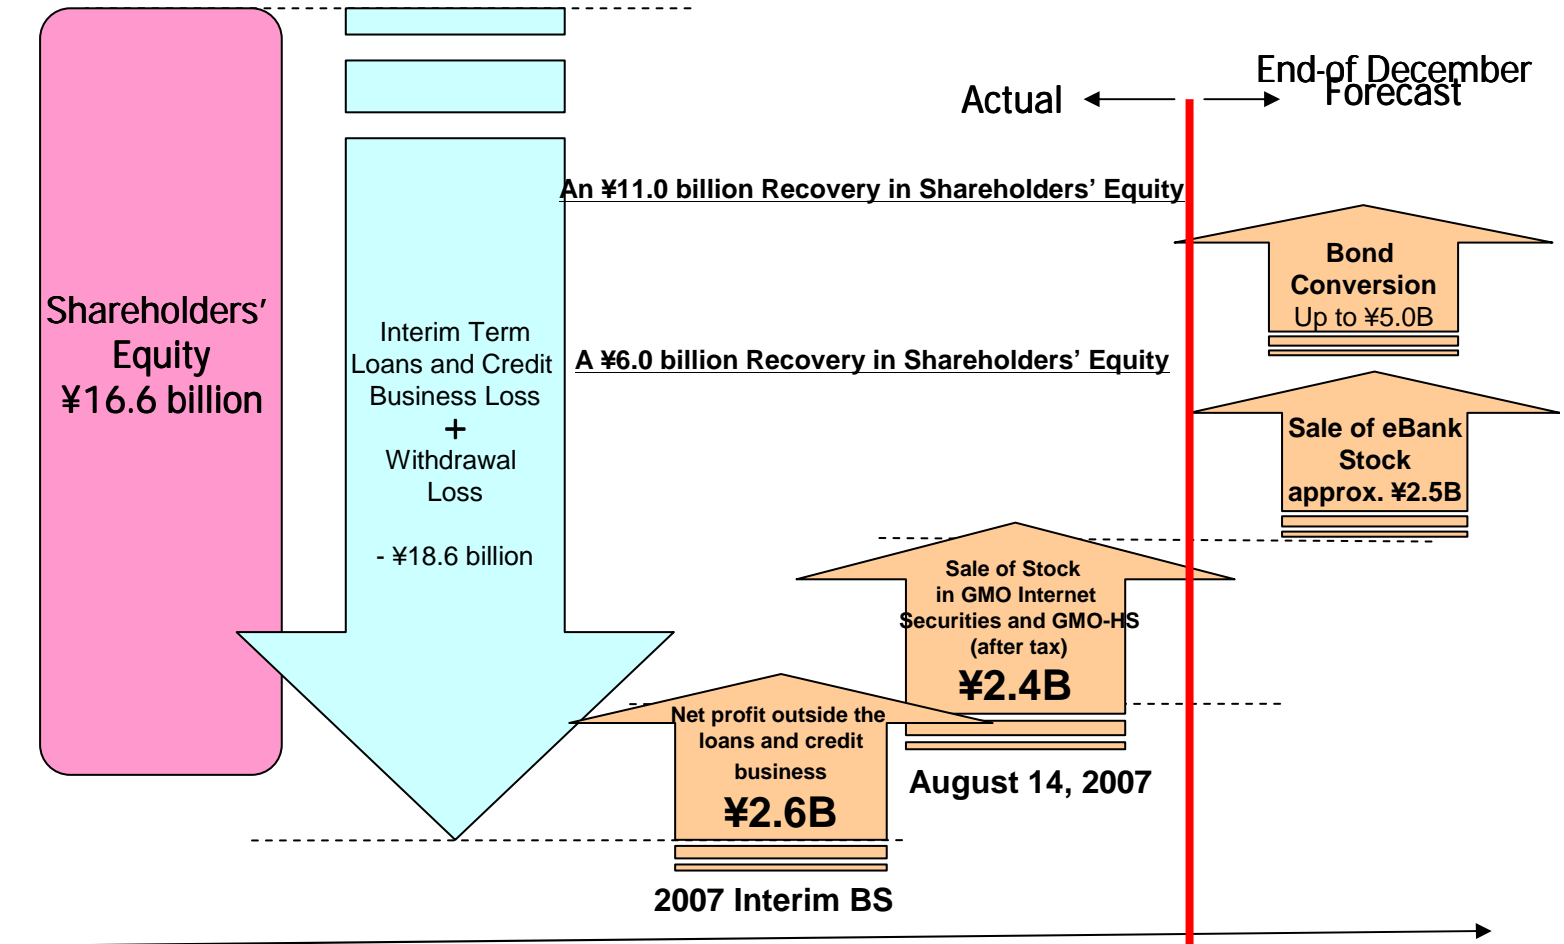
Shareholders' Equity ¥16.6 billion

Interim Term Loans and Credit Business Loss + Withdrawal Loss

- ¥18.6 billion

Actual

End-of December Forecast

An ¥11.0 billion Recovery in Shareholders' Equity

A ¥6.0 billion Recovery in Shareholders' Equity

Bond Conversion Up to ¥5.0B

Sale of eBank Stock approx. ¥2.5B

Sale of Stock in GMO Internet Securities and GMO-HS (after tax)

¥2.4B

Net profit outside the loans and credit business

¥2.6B

August 14, 2007

2007 Interim BS